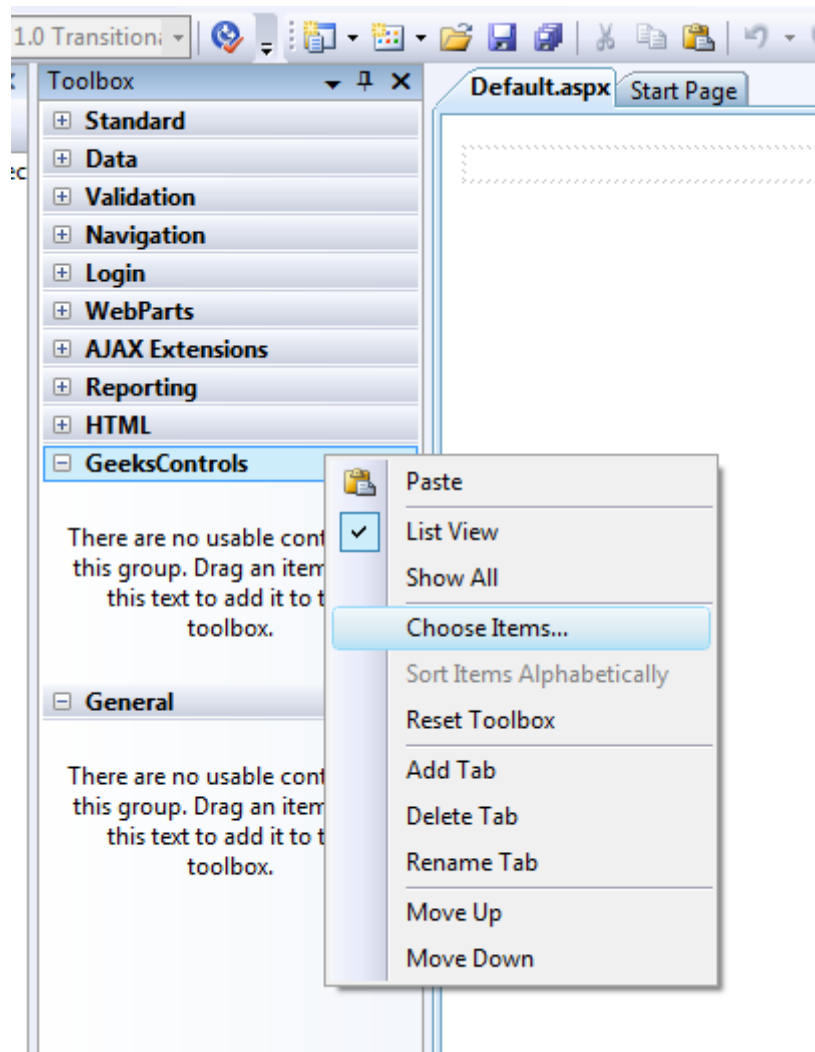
1.0 Transition

Toolbox

Default.aspx Start Page

ec

Standard
Data
Validation
Navigation
Login
WebParts
AJAX Extensions
Reporting
HTML
GeeksControls

There are no usable cont this group. Drag an item this text to add it to t toolbox.

General

There are no usable cont this group. Drag an item this text to add it to t toolbox.

Paste
List View
Show All
Choose Items...
Sort Items Alphabetically
Reset Toolbox
Add Tab
Delete Tab
Rename Tab
Move Up
Move Down